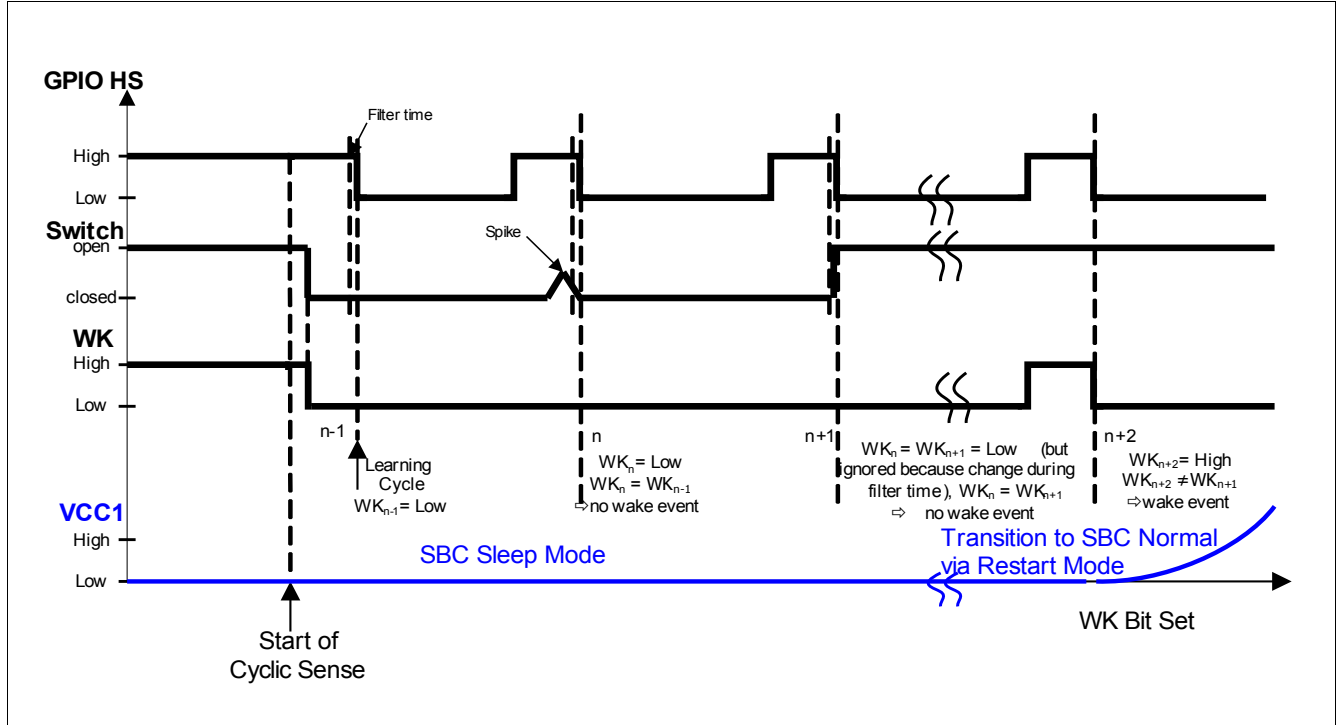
GPIO HS

Filter time

High

Low

Switch

open

Spike

closed

WK

High

Low

n-1

Learning Cycle

$WK_{n-1}$= Low

n

$WK_n$= Low

$WK_n$ = $WK_{n-1}$

⇨no wake event

n+1

$WK_n$ = $WK_{n+1}$ = Low (but ignored because change during filter time ), $WK_n$ = $WK_{n+1}$

⇨ no wake event

n+2

$WK_{n+2}$= High

$WK_{n+2}$ ≠$WK_{n+1}$

⇨wake event

VCC1

High

Low

SBC Sleep Mode

Transition to SBC Normal via Restart Mode

Start of Cyclic Sense

WK Bit Set